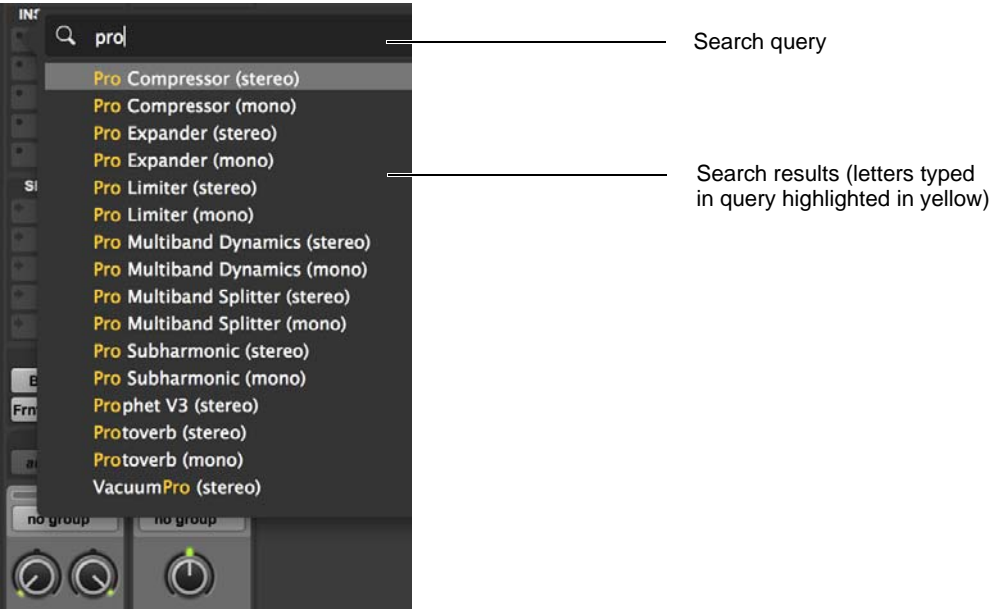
INS

SI

B

Frn

a

pro

Pro Compressor (stereo)
Pro Compressor (mono)
Pro Expander (stereo)
Pro Expander (mono)
Pro Limiter (stereo)
Pro Limiter (mono)
Pro Multiband Dynamics (stereo)
Pro Multiband Dynamics (mono)
Pro Multiband Splitter (stereo)
Pro Multiband Splitter (mono)
Pro Subharmonic (stereo)
Pro Subharmonic (mono)
Prophet V3 (stereo)
Protoverb (stereo)
Protoverb (mono)
VacuumPro (stereo)

no group

no group

Search query

Search results (letters typed in query highlighted in yellow)